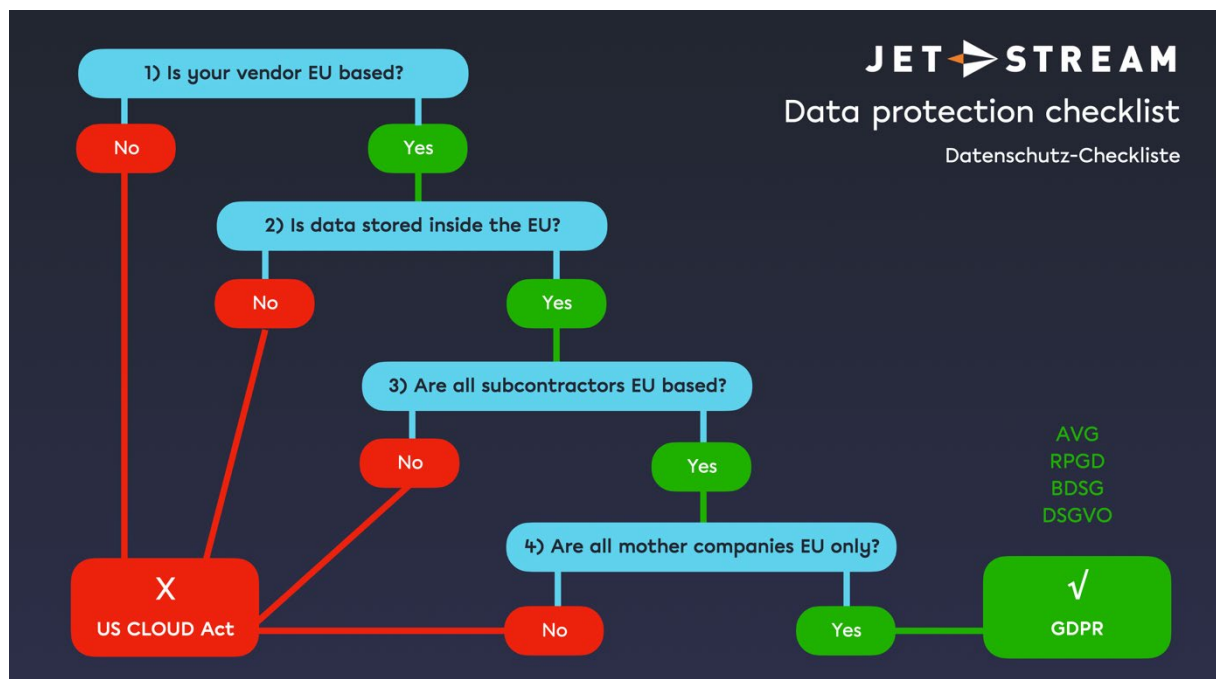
JET STREAM
Data protection checklist
Datenschutz-Checkliste

1) Is your vendor EU based?
No
Yes
2) Is data stored inside the EU?
No
Yes
3) Are all subcontractors EU based?
No
Yes
4) Are all mother companies EU only?
No
Yes

X
US CLOUD Act

AVG
RPGD
BDSG
DSGVO

√
GDPR